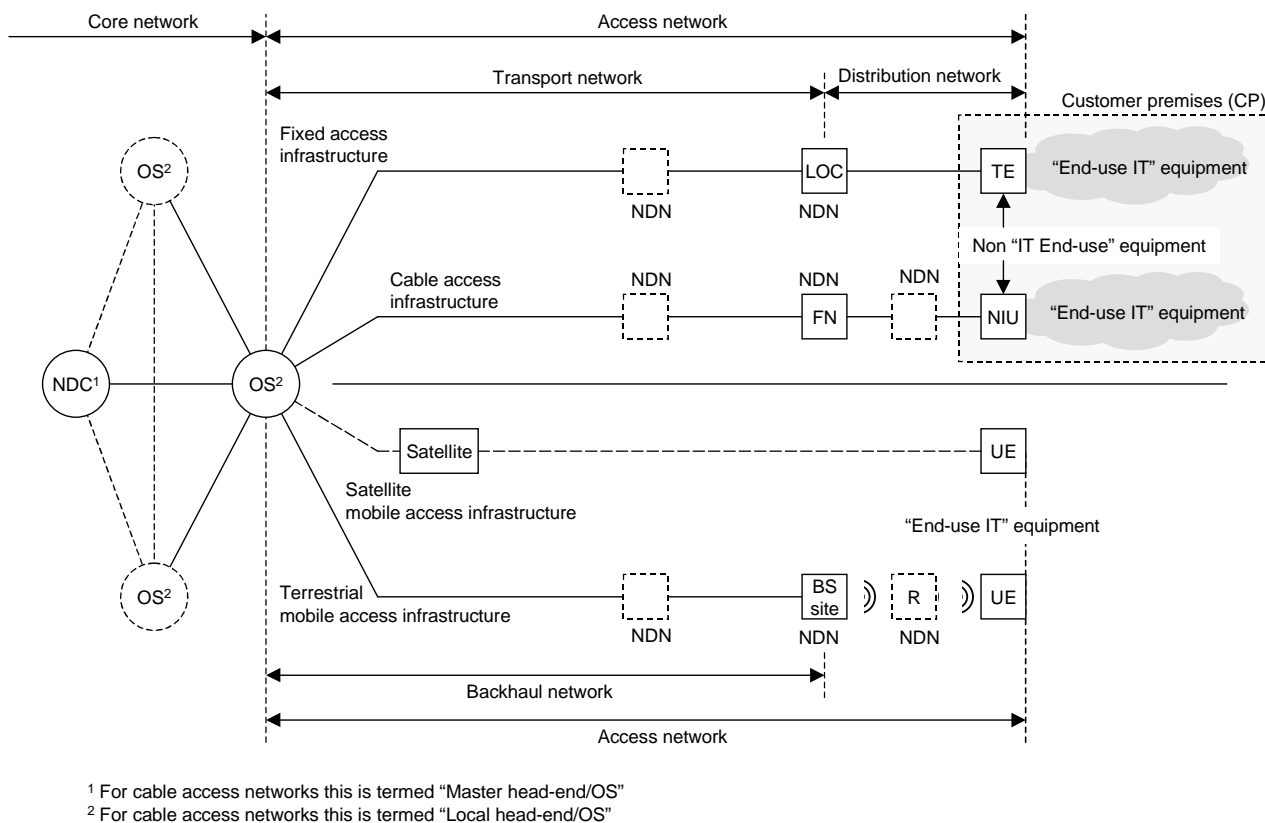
Core network

Access network

Transport network

Distribution network

Customer premises (CP)

Fixed access infrastructure

$OS^2$

LOC

TE

"End-use IT" equipment

NDN

NDN

Non "IT End-use" equipment

Cable access infrastructure

NDN

NDN

NDN

FN

NIU

"End-use IT" equipment

$NDC^1$

$OS^2$

Satellite

UE

Satellite mobile access infrastructure

"End-use IT" equipment

$OS^2$

Terrestrial mobile access infrastructure

BS site

R

UE

NDN

NDN

NDN

Backhaul network

Access network

$^1$ For cable access networks this is termed "Master head-end/OS"
$^2$ For cable access networks this is termed "Local head-end/OS"